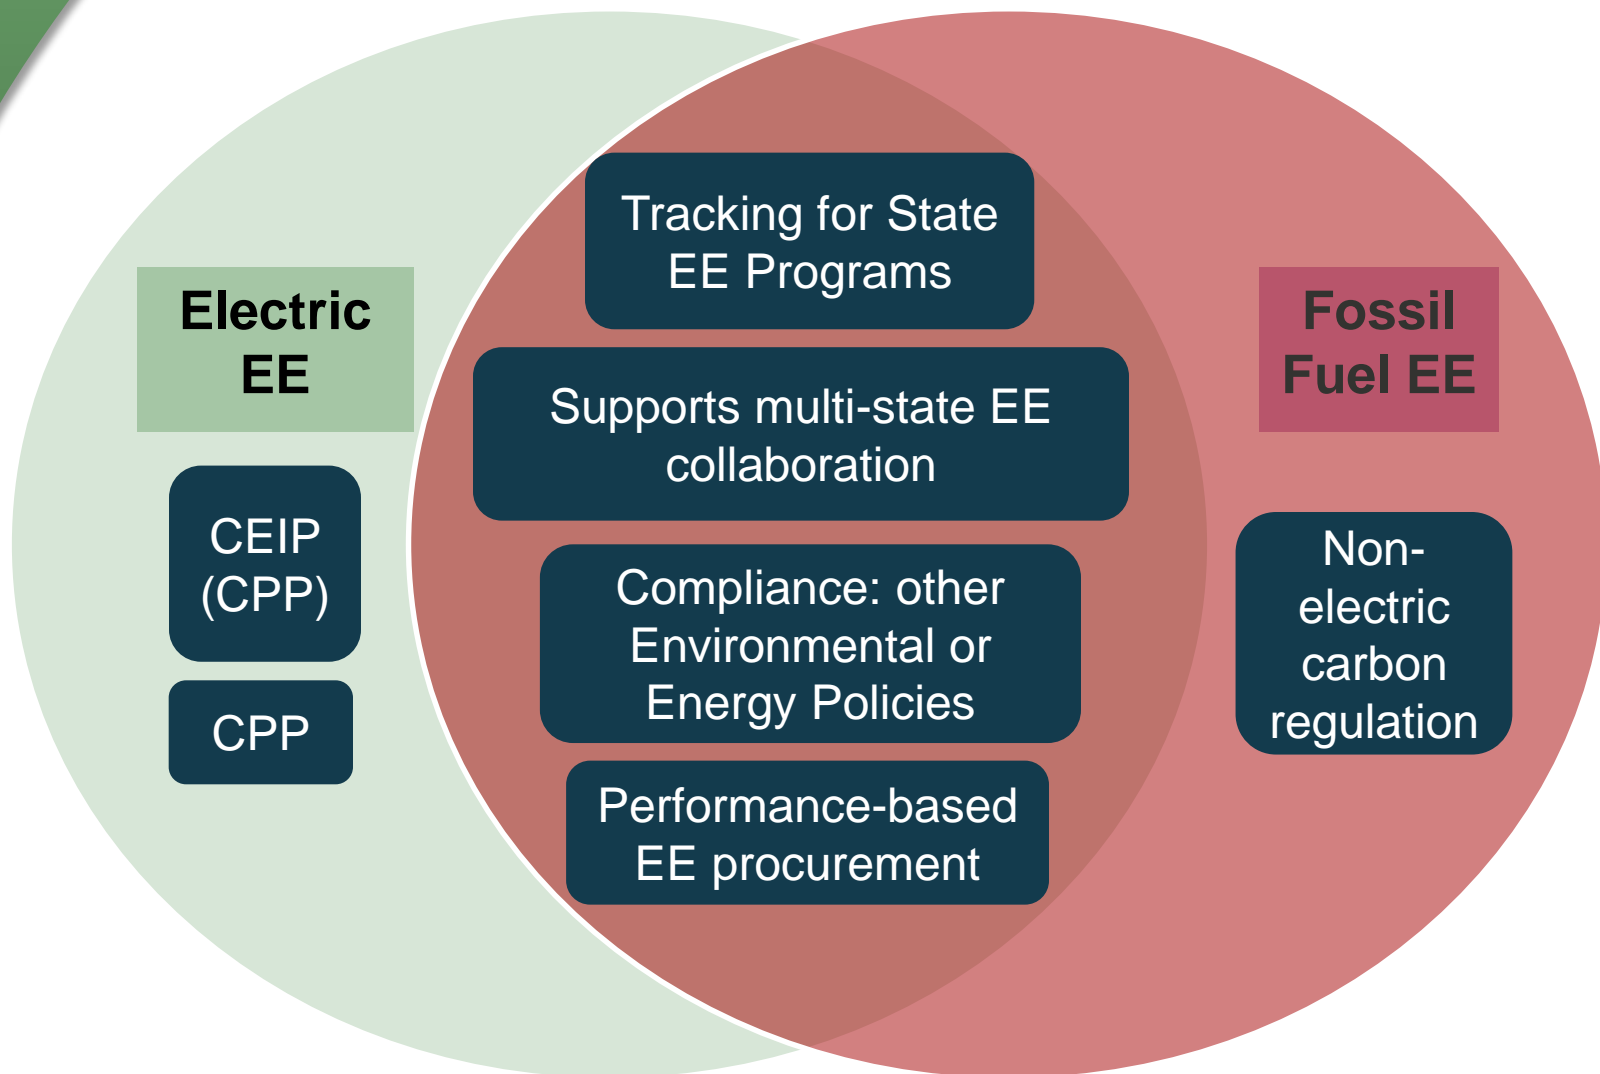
Electric EE

CEIP (CPP)

CPP

Tracking for State EE Programs

Supports multi-state EE collaboration

Compliance: other Environmental or Energy Policies

Performance-based EE procurement

Fossil Fuel EE

Non-electric carbon regulation